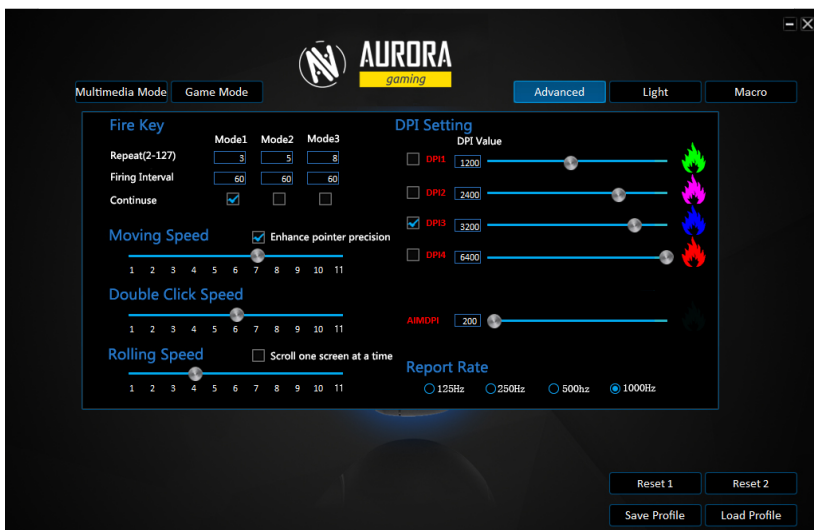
AURORA
gaming

Multimedia Mode
Game Mode
Advanced
Light
Macro

Fire Key

| | Mode1 | Mode2 | Mode3 |
|---|---|---|---|
| Repeat(2-127) | 3 | 5 | 8 |
| Firing Interval | 60 | 60 | 60 |
| Continuse | ☑ | ☐ | ☐ |

Moving Speed
Enhance pointer precision
1 2 3 4 5 6 7 8 9 10 11

Double Click Speed
1 2 3 4 5 6 7 8 9 10 11

Rolling Speed
Scroll one screen at a time
1 2 3 4 5 6 7 8 9 10 11

DPI Setting
DPI Value
DPI1 1200
DPI2 2400
DPI3 3200
DPI4 6400
AIMDPI 200

Report Rate
125Hz 250Hz 500hz 1000Hz

Reset 1
Reset 2
Save Profile
Load Profile